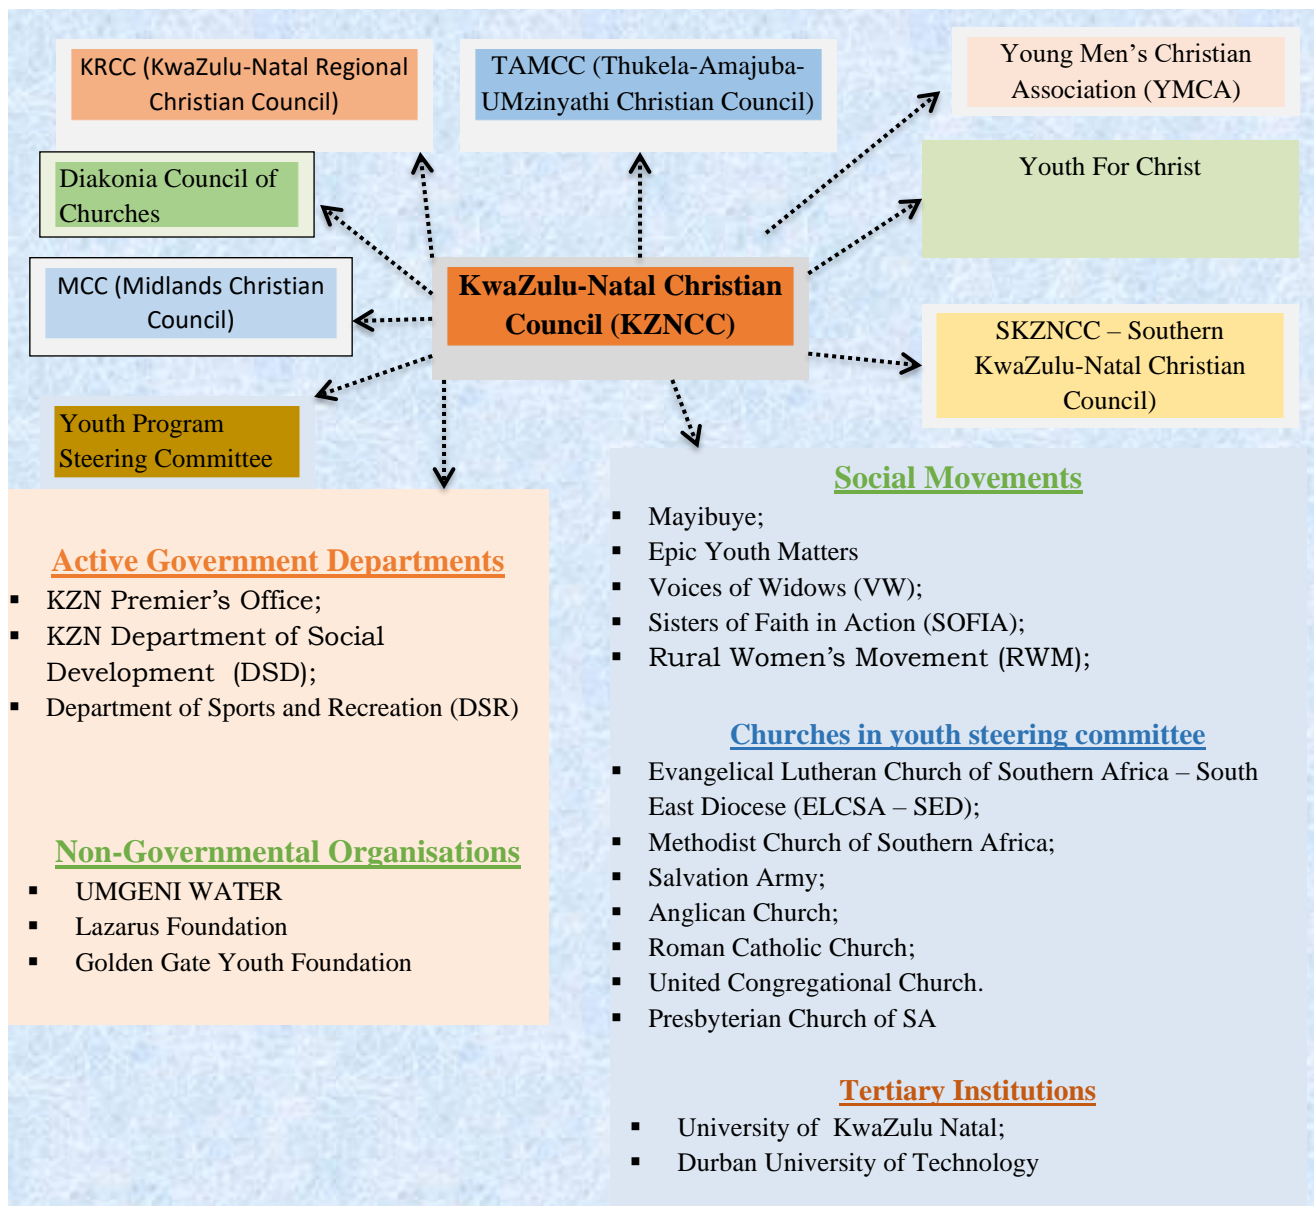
KRCC (KwaZulu-Natal Regional Christian Council)

TAMCC (Thukela-Amajuba-UMzinyathi Christian Council)

Young Men's Christian Association (YMCA)

Diakonia Council of Churches

Youth For Christ

MCC (Midlands Christian Council)

KwaZulu-Natal Christian Council (KZNCC)

SKZNCC – Southern KwaZulu-Natal Christian Council)

Youth Program Steering Committee

Active Government Departments
- KZN Premier's Office;
- KZN Department of Social Development (DSD);
- Department of Sports and Recreation (DSR)

Non-Governmental Organisations
- UMGENI WATER
- Lazarus Foundation
- Golden Gate Youth Foundation

Social Movements
- Mayibuye;
- Epic Youth Matters
- Voices of Widows (VW);
- Sisters of Faith in Action (SOFIA);
- Rural Women's Movement (RWM);

Churches in youth steering committee
- Evangelical Lutheran Church of Southern Africa – South East Diocese (ELCSA – SED);
- Methodist Church of Southern Africa;
- Salvation Army;
- Anglican Church;
- Roman Catholic Church;
- United Congregational Church.
- Presbyterian Church of SA

Tertiary Institutions
- University of KwaZulu Natal;
- Durban University of Technology